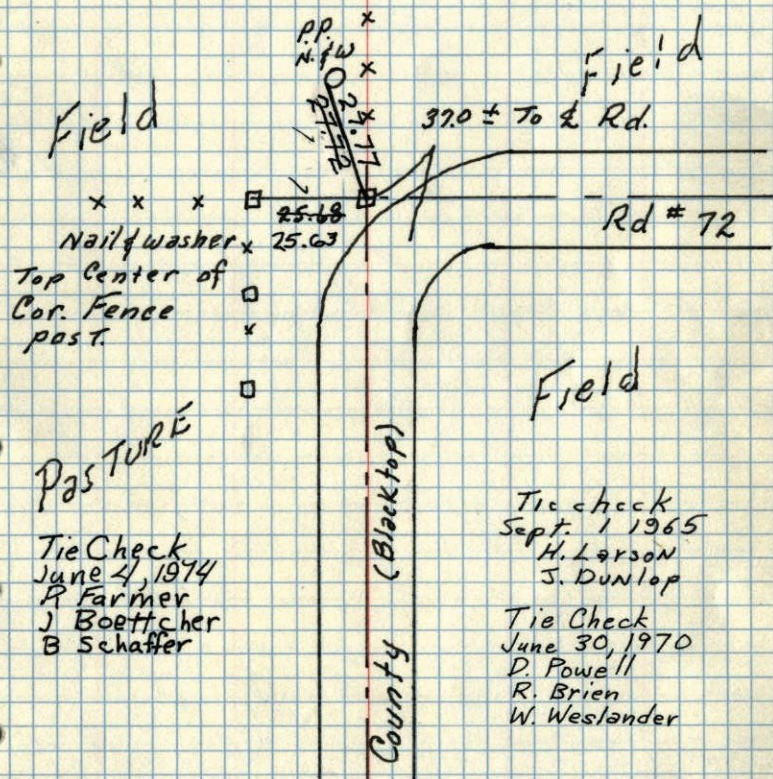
P.P.
N.&W
24.77
27.72
Field
Field
37.0 ± To ℄ Rd.
25.68
25.63
Rd # 72
Nail & washer
Top Center of
Cor. Fence
post.
Field
PasTURE
County (Blacktop)
Tie check
Sept. 1 1965
H. Larson
J. Dunlop
Tie Check
June 4, 1974
R Farmer
J Boettcher
B Schaffer
Tie Check
June 30, 1970
D. Powell
R. Brien
W. Weslander